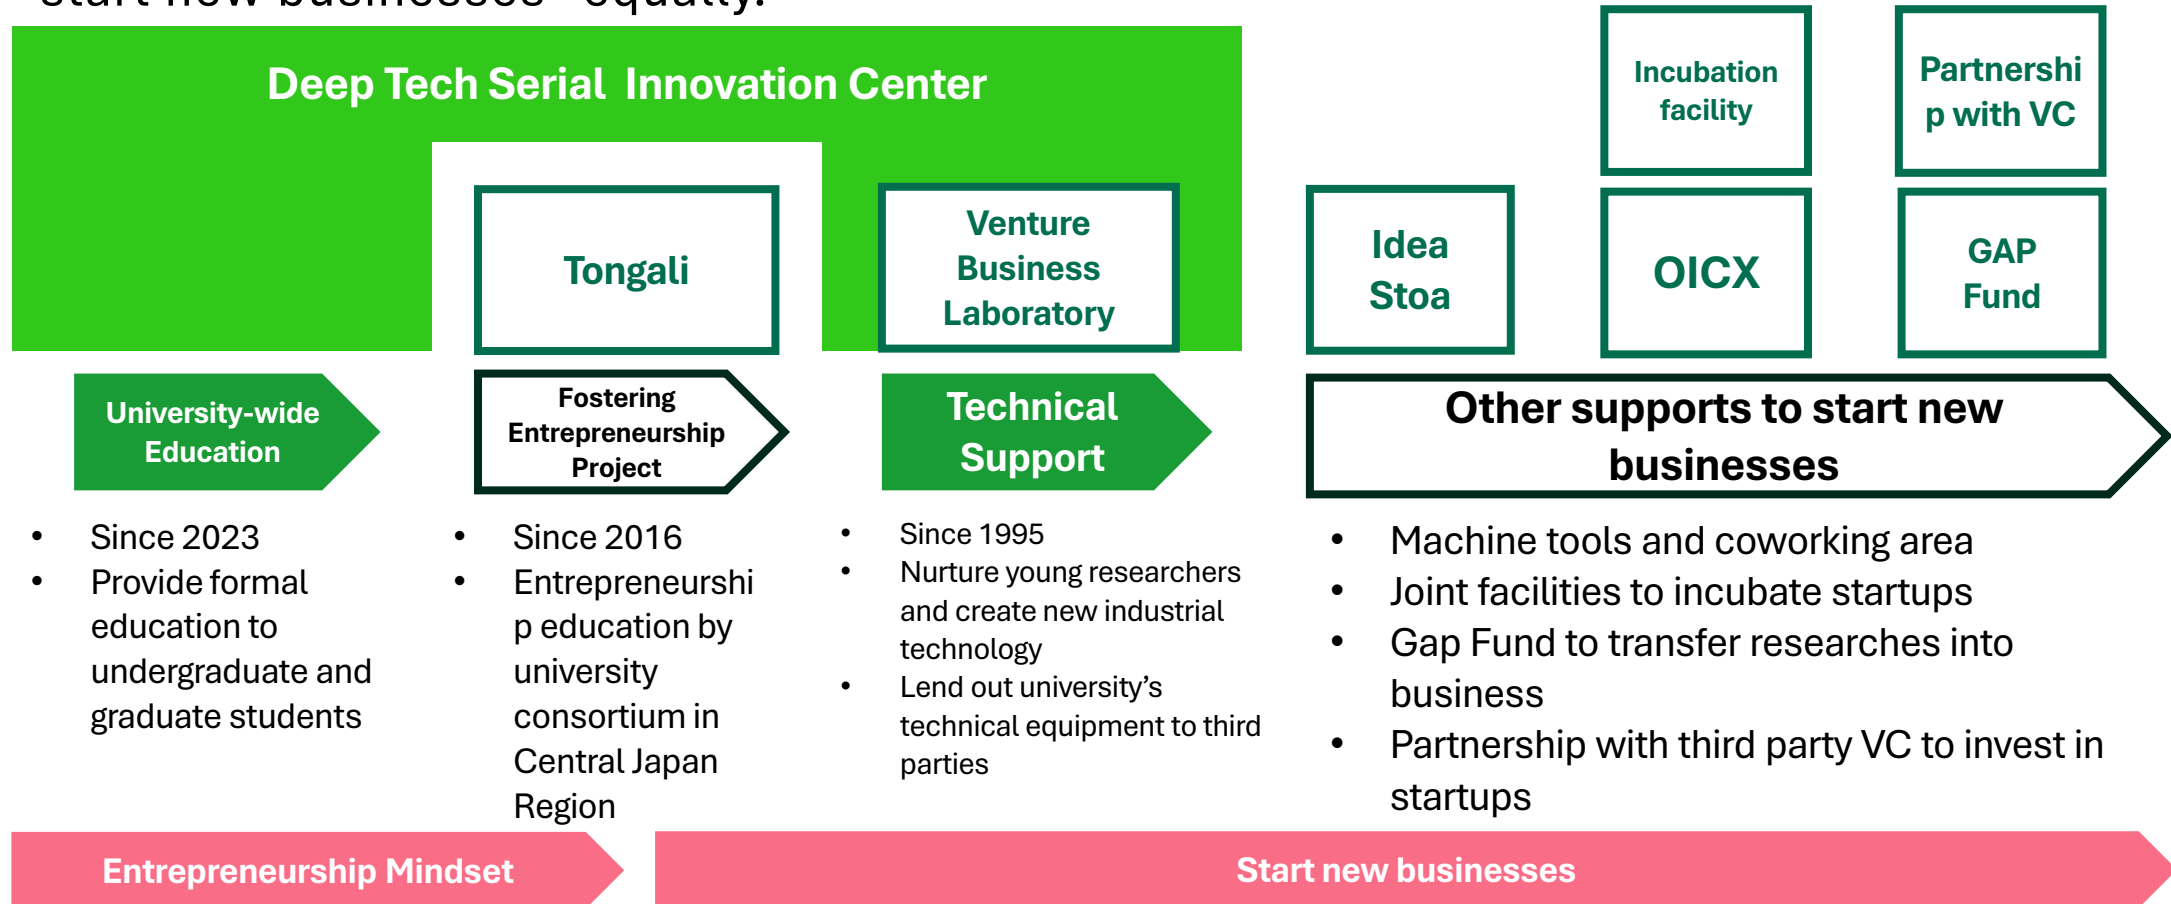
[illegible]

Deep Tech Serial Innovation Center

Incubation facility

Partnership with VC

Tongali

Venture Business Laboratory

Idea Stoa

OICX

GAP Fund

University-wide Education

Fostering Entrepreneurship Project

Technical Support

Other supports to start new businesses

- Since 2023
- Provide formal education to undergraduate and graduate students

- Since 2016
- Entrepreneurship education by university consortium in Central Japan Region

- Since 1995
- Nurture young researchers and create new industrial technology
- Lend out university's technical equipment to third parties

- Machine tools and coworking area
- Joint facilities to incubate startups
- Gap Fund to transfer researches into business
- Partnership with third party VC to invest in startups

Entrepreneurship Mindset

Start new businesses